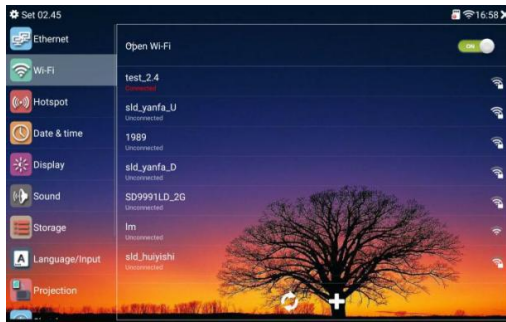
Set 02.45
16:58
Ethernet
Wi-Fi
Hotspot
Date & time
Display
Sound
Storage
Language/Input
Projection
Open Wi-Fi
ON
test_2.4
Connected
sld_yanfa_U
Unconnected
1989
Unconnected
sld_yanfa_D
Unconnected
SD9991LD_2G
Unconnected
lm
Unconnected
sld_huiyishi
Unconnected